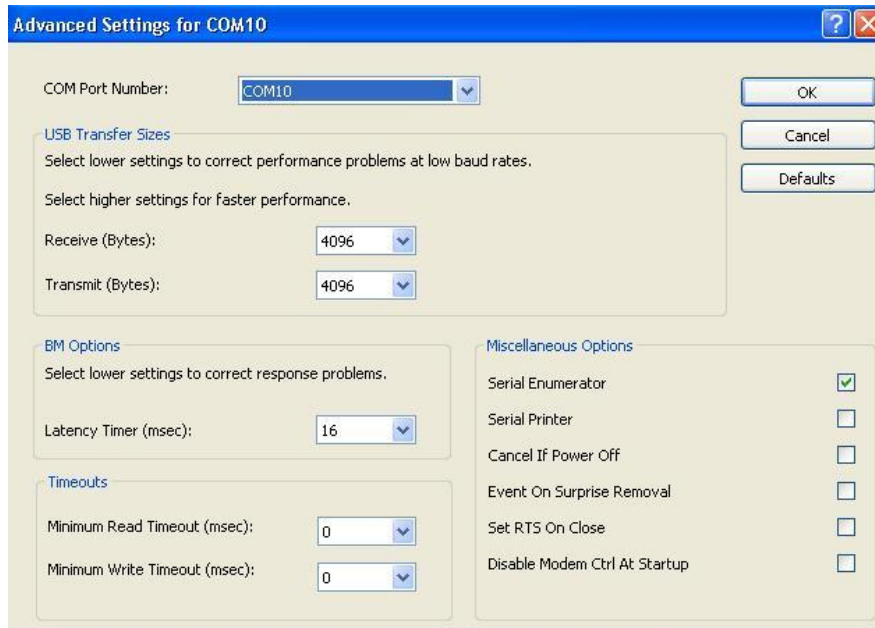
Advanced Settings for COM10

COM Port Number: COM10

OK

Cancel

Defaults

USB Transfer Sizes

Select lower settings to correct performance problems at low baud rates.

Select higher settings for faster performance.

Receive (Bytes): 4096

Transmit (Bytes): 4096

BM Options

Select lower settings to correct response problems.

Latency Timer (msec): 16

Timeouts

Minimum Read Timeout (msec): 0

Minimum Write Timeout (msec): 0

Miscellaneous Options

Serial Enumerator

Serial Printer

Cancel If Power Off

Event On Surprise Removal

Set RTS On Close

Disable Modem Ctrl At Startup